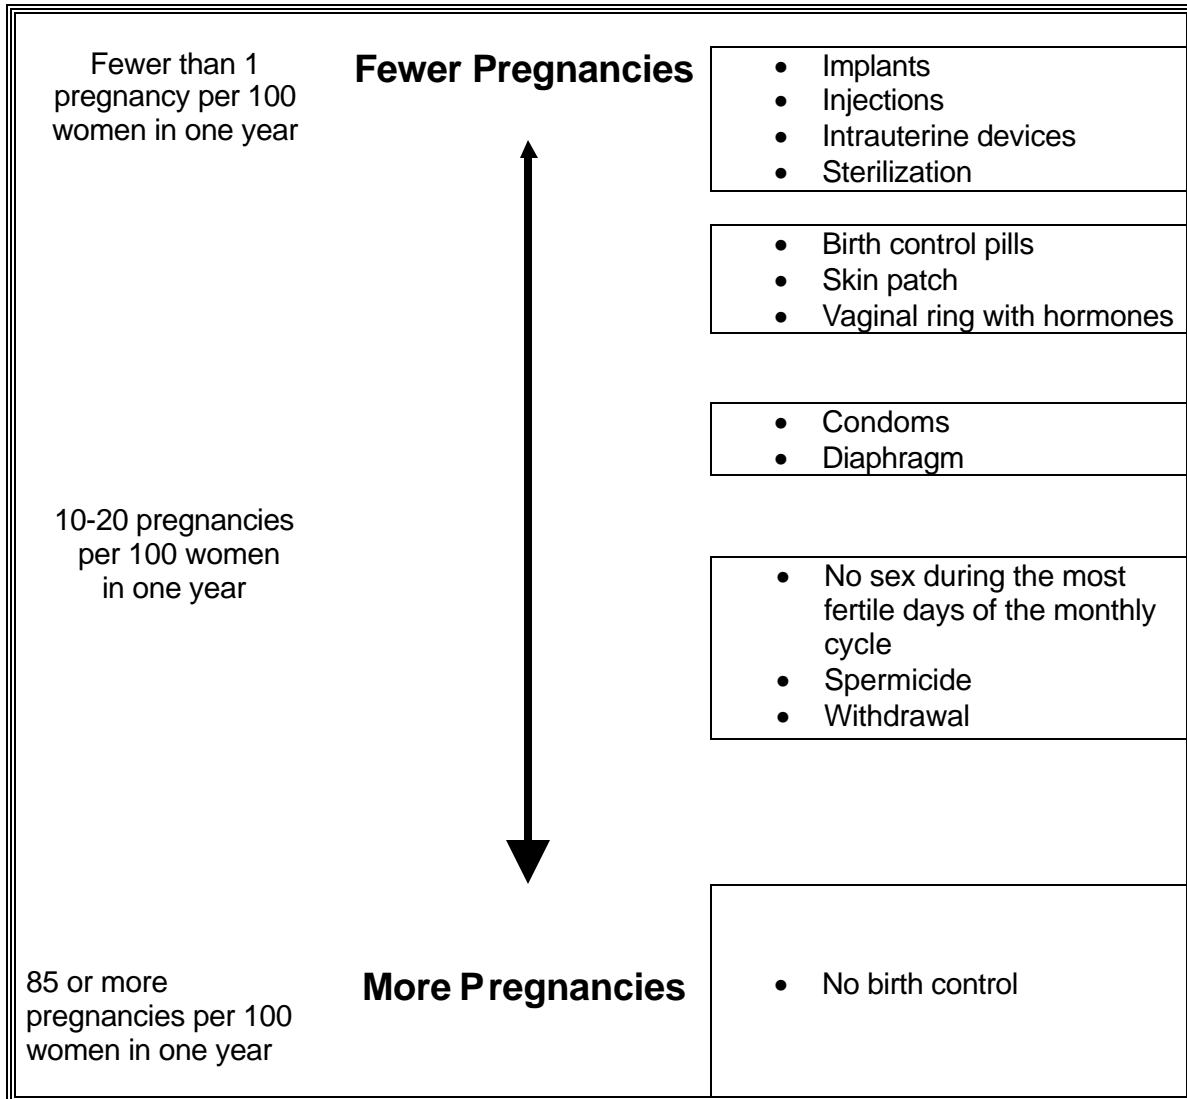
Fewer than 1 pregnancy per 100 women in one year

**Fewer Pregnancies**

- Implants
- Injections
- Intrauterine devices
- Sterilization

- Birth control pills
- Skin patch
- Vaginal ring with hormones

- Condoms
- Diaphragm

10-20 pregnancies per 100 women in one year

- No sex during the most fertile days of the monthly cycle
- Spermicide
- Withdrawal

85 or more pregnancies per 100 women in one year

**More Pregnancies**

- No birth control